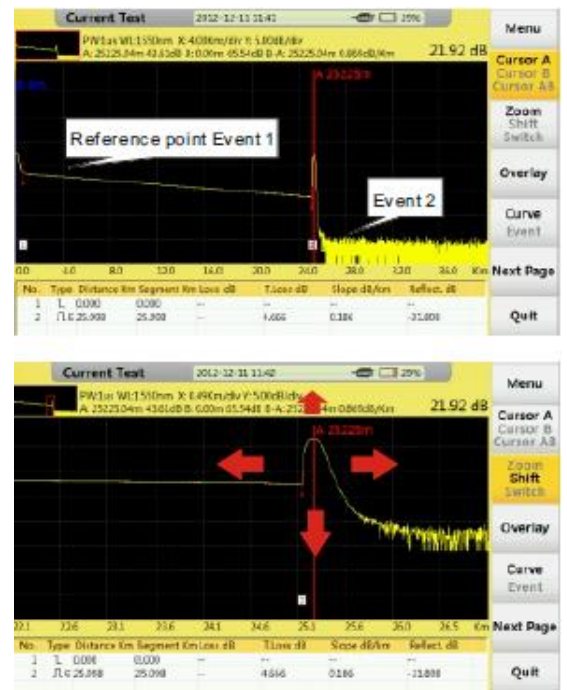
Current Test 2012-12-11 11:41 15%

PW:1us WI:1550nm X:4.000km/div Y:5.00dB/div
A: 25225.04m 43.61dB B:0.00m 65.54dB B-A: 25225.04m 0.866dB/km

21.92 dB

Menu
Cursor A
Cursor B
Cursor AB
Zoom
Shift
Switch
Overlay
Curve
Event
Next Page
Quit

A 25225m

Reference point Event 1

Event 2

0.0 4.0 8.0 12.0 16.0 20.0 24.0 28.0 32.0 36.0 Km

| No. | Type | Distance Km | Segment Km | Loss dB | T.Loss dB | Slope dB/km | Reflect. dB |
|---|---|---|---|---|---|---|---|
| 1 | L | 0.000 | 0.000 | -- | -- | -- | -- |
| 2 | Л E | 25.098 | 25.098 | -- | 4.666 | 0.186 | -31.800 |

Current Test 2012-12-11 11:42 20%

PW:1us WI:1550nm X:0.490km/div Y:5.00dB/div
A: 25225.04m 43.61dB B:0.00m 65.54dB B-A: 25225.04m 0.866dB/km

21.92 dB

Menu
Cursor A
Cursor B
Cursor AB
Zoom
Shift
Switch
Overlay
Curve
Event
Next Page
Quit

A 25225m

22.1 22.6 23.1 23.6 24.1 24.6 25.1 25.6 26.0 26.5 Km

| No. | Type | Distance Km | Segment Km | Loss dB | T.Loss dB | Slope dB/km | Reflect. dB |
|---|---|---|---|---|---|---|---|
| 1 | L | 0.000 | 0.000 | -- | -- | -- | -- |
| 2 | Л E | 25.098 | 25.098 | -- | 4.666 | 0.186 | -31.800 |